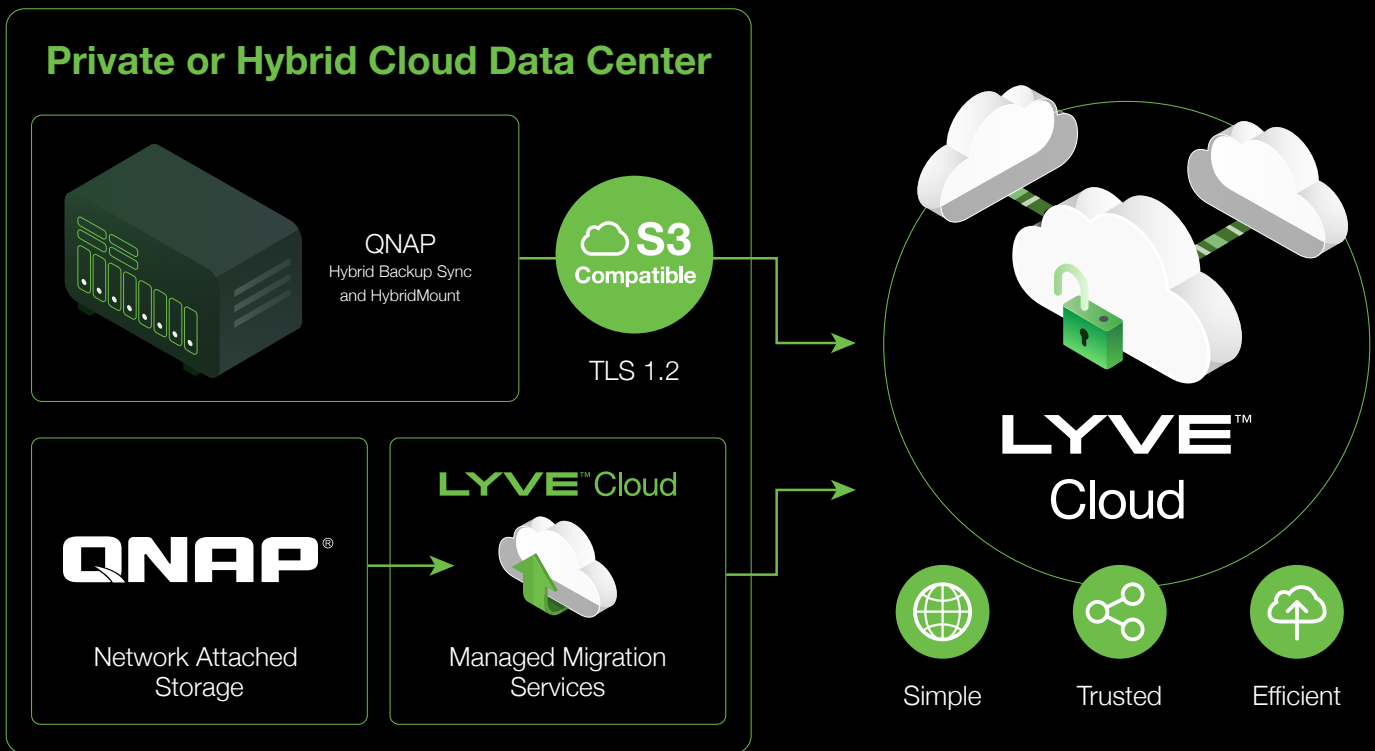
Private or Hybrid Cloud Data Center

QNAP
Hybrid Backup Sync and HybridMount

S3 Compatible

TLS 1.2

QNAP®

Network Attached Storage

LYVE™ Cloud

Managed Migration Services

LYVE™ Cloud

Simple

Trusted

Efficient